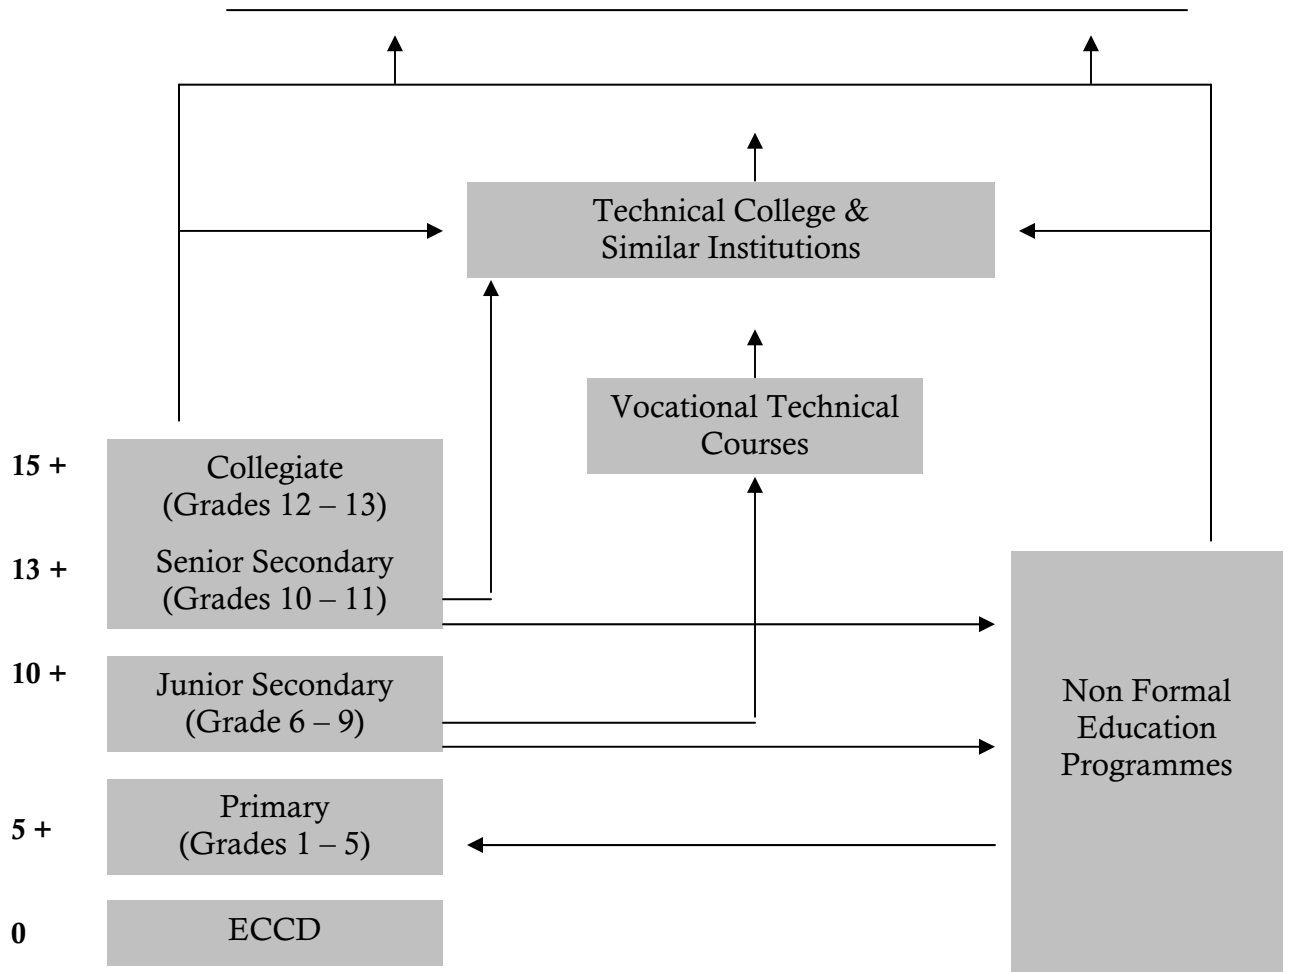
Technical College & Similar Institutions

Vocational Technical Courses

15 +

Collegiate (Grades 12 – 13)

13 +

Senior Secondary (Grades 10 – 11)

10 +

Junior Secondary (Grade 6 – 9)

5 +

Primary (Grades 1 – 5)

0

ECCD

Non Formal Education Programmes